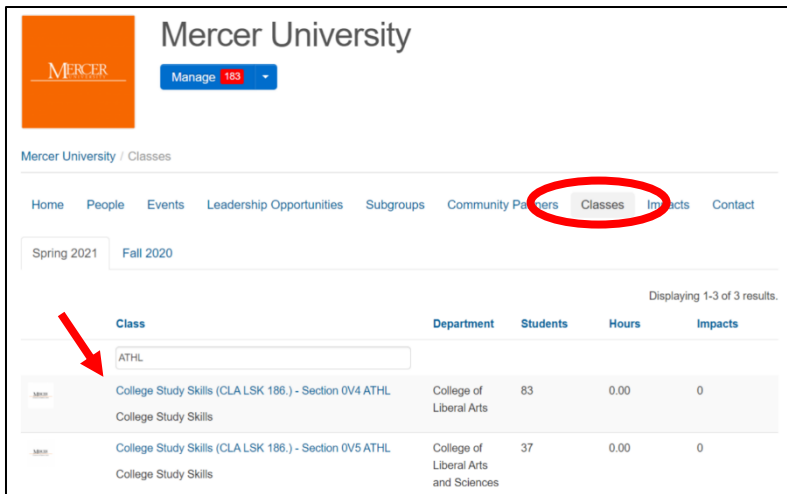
MERCER

Mercer University

Manage 183

Mercer University / Classes

Home People Events Leadership Opportunities Subgroups Community Partners Classes Impacts Contact

Spring 2021 Fall 2020

Displaying 1-3 of 3 results.

| | Class | Department | Students | Hours | Impacts |
|---|---|---|---|---|---|
| | ATHL | | | | |
| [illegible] | College Study Skills (CLA LSK 186.) - Section 0V4 ATHL College Study Skills | College of Liberal Arts | 83 | 0.00 | 0 |
| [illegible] | College Study Skills (CLA LSK 186.) - Section 0V5 ATHL College Study Skills | College of Liberal Arts and Sciences | 37 | 0.00 | 0 |